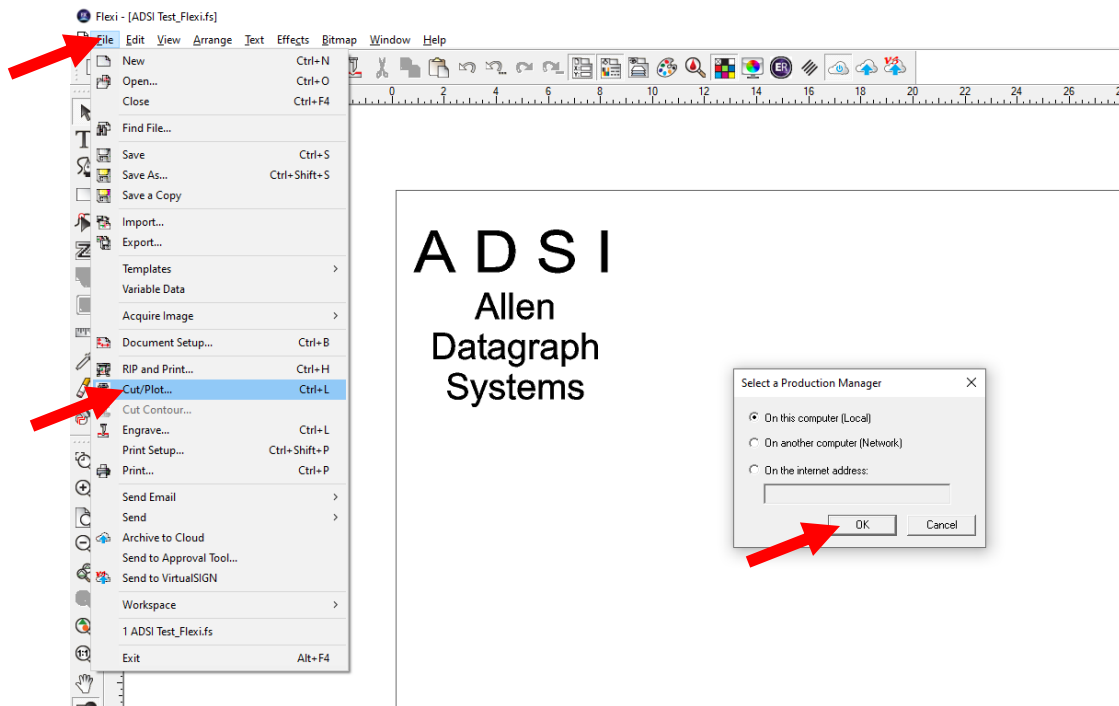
Flexi - [ADSI Test_Flexi.fs]

File Edit View Arrange Text Effects Bitmap Window Help

New Ctrl+N
Open... Ctrl+O
Close Ctrl+F4
Find File...
Save Ctrl+S
Save As... Ctrl+Shift+S
Save a Copy
Import...
Export...
Templates >
Variable Data
Acquire Image >
Document Setup... Ctrl+B
RIP and Print... Ctrl+H
Cut/Plot... Ctrl+L
Cut Contour...
Engrave... Ctrl+L
Print Setup... Ctrl+Shift+P
Print... Ctrl+P
Send Email >
Send >
Archive to Cloud
Send to Approval Tool...
Send to VirtualSIGN
Workspace >
1 ADSI Test_Flexi.fs
Exit Alt+F4

0 2 4 6 8 10 12 14 16 18 20 22 24 26

A D S I
Allen
Datagraph
Systems

Select a Production Manager
On this computer (Local)
On another computer (Network)
On the internet address:
OK Cancel